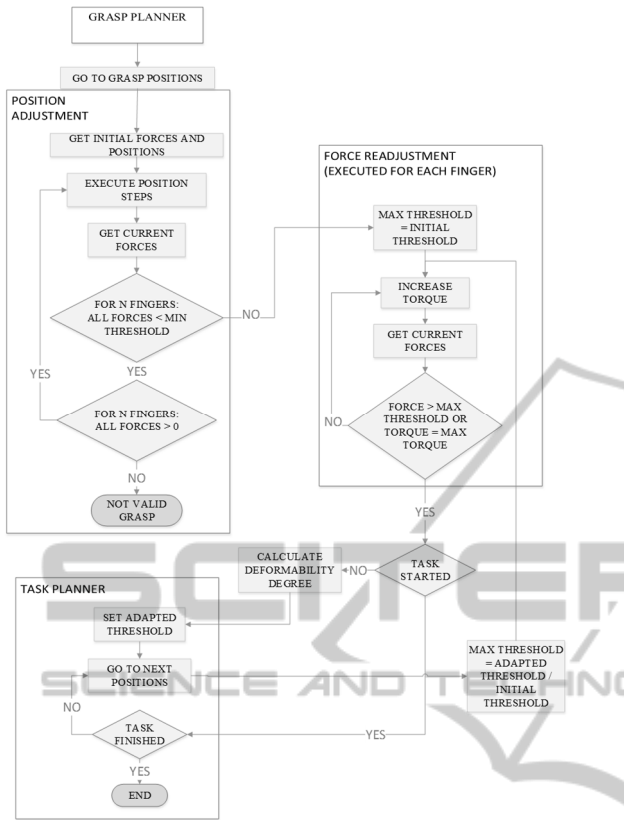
GRASP PLANNER

GO TO GRASP POSITIONS

POSITION ADJUSTMENT

GET INITIAL FORCES AND POSITIONS

EXECUTE POSITION STEPS

GET CURRENT FORCES

FOR N FINGERS: ALL FORCES < MIN THRESHOLD

YES

YES

FOR N FINGERS: ALL FORCES > 0

NO

NOT VALID GRASP

NO

FORCE READJUSTMENT (EXECUTED FOR EACH FINGER)

MAX THRESHOLD = INITIAL THRESHOLD

INCREASE TORQUE

GET CURRENT FORCES

NO

FORCE > MAX THRESHOLD OR TORQUE = MAX TORQUE

YES

CALCULATE DEFORMABILITY DEGREE

NO

TASK STARTED

TASK PLANNER

SET ADAPTED THRESHOLD

GO TO NEXT POSITIONS

NO

TASK FINISHED

YES

END

YES

MAX THRESHOLD = ADAPTED THRESHOLD / INITIAL THRESHOLD

SCIENCE AND TECHNO